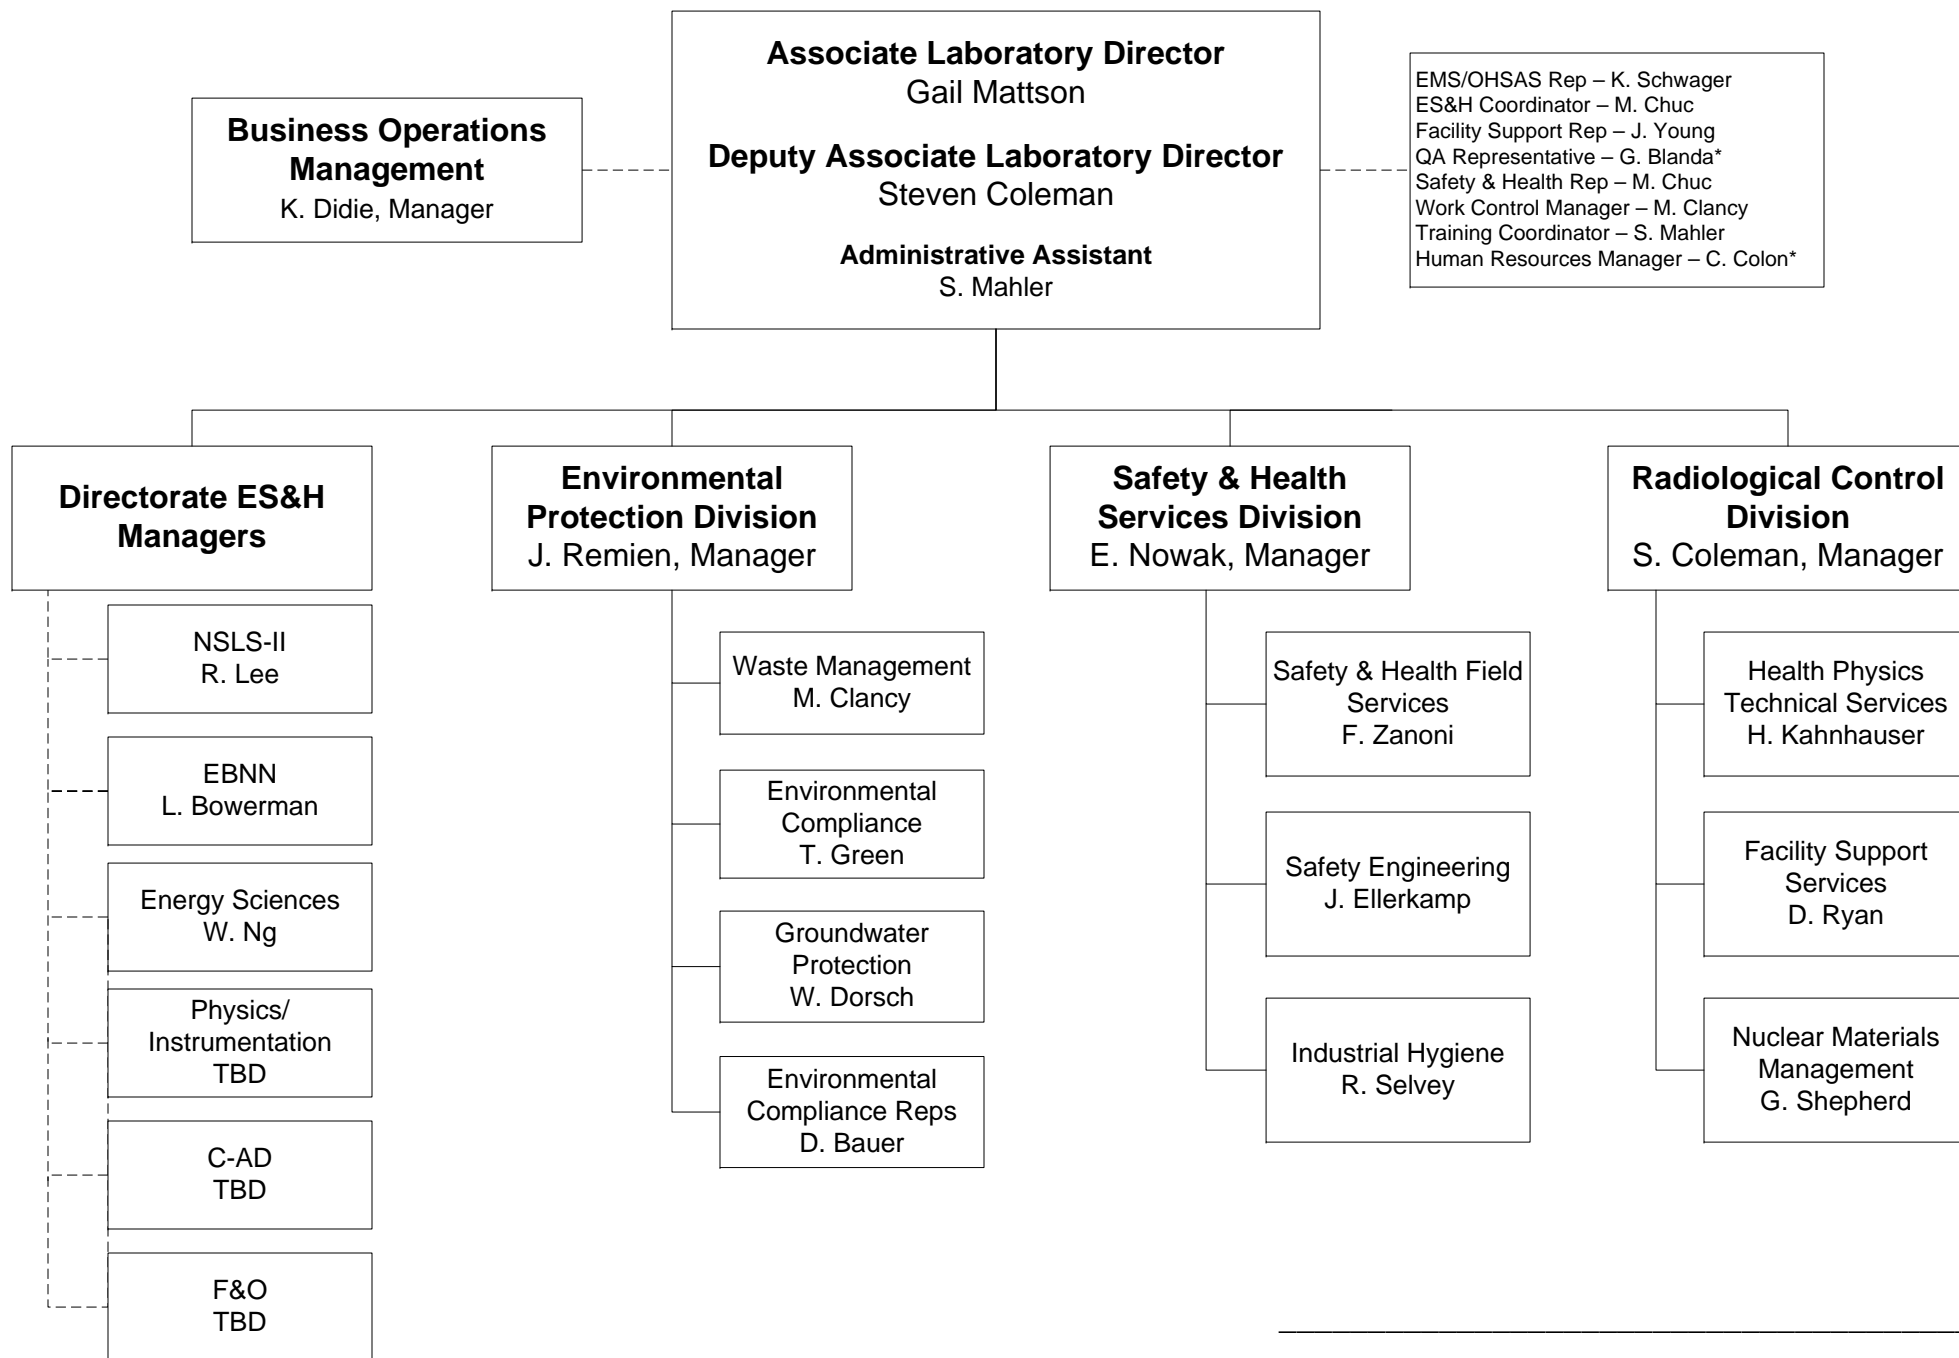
Associate Laboratory Director
Gail Mattson

Deputy Associate Laboratory Director
Steven Coleman

Administrative Assistant
S. Mahler

Business Operations Management
K. Didie, Manager

EMS/OHSAS Rep – K. Schwager
ES&H Coordinator – M. Chuc
Facility Support Rep – J. Young
QA Representative – G. Blanda*
Safety & Health Rep – M. Chuc
Work Control Manager – M. Clancy
Training Coordinator – S. Mahler
Human Resources Manager – C. Colon*

Directorate ES&H Managers

NSLS-II
R. Lee

EBNN
L. Bowerman

Energy Sciences
W. Ng

Physics/ Instrumentation
TBD

C-AD
TBD

F&O
TBD

Environmental Protection Division
J. Remien, Manager

Waste Management
M. Clancy

Environmental Compliance
T. Green

Groundwater Protection
W. Dorsch

Environmental Compliance Reps
D. Bauer

Safety & Health Services Division
E. Nowak, Manager

Safety & Health Field Services
F. Zanoni

Safety Engineering
J. Ellerkamp

Industrial Hygiene
R. Selvey

Radiological Control Division
S. Coleman, Manager

Health Physics Technical Services
H. Kahnhauser

Facility Support Services
D. Ryan

Nuclear Materials Management
G. Shepherd